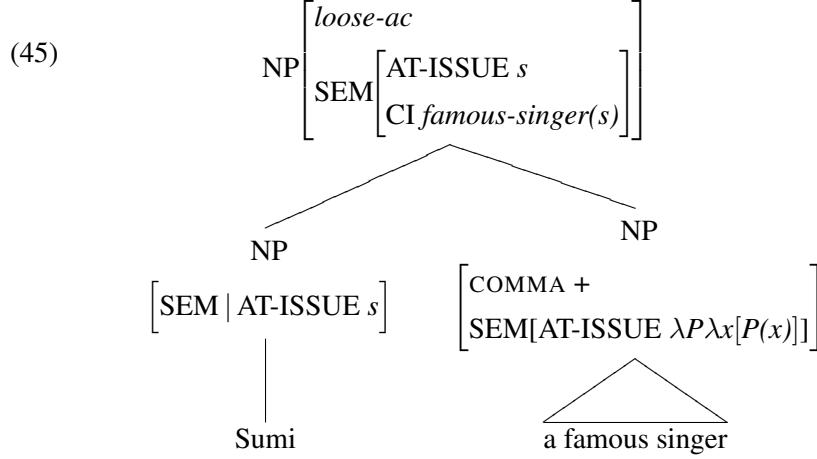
(45)

NP $\left[\begin{array}{l} \textit{loose-ac} \\ \text{SEM}\left[\begin{array}{l} \text{AT-ISSUE } s \\ \text{CI } \textit{famous-singer(s)} \end{array}\right] \end{array}\right]$

NP

$\left[\text{SEM} \mid \text{AT-ISSUE } s\right]$

Sumi

NP

$\left[\begin{array}{l} \text{COMMA +} \\ \text{SEM[AT-ISSUE } \lambda P \lambda x[P(x)]] \end{array}\right]$

a famous singer